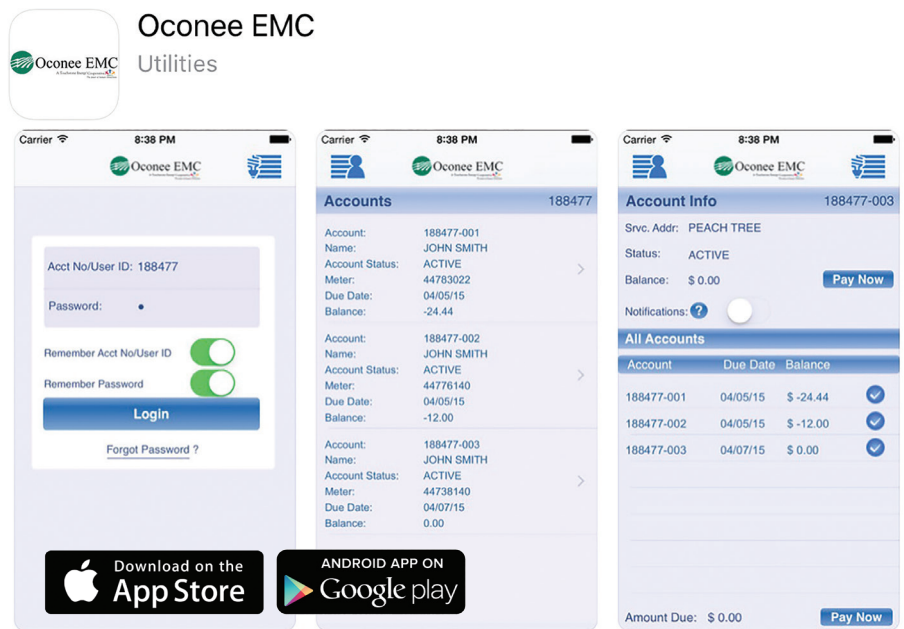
Oconee EMC
A Touchstone Energy Cooperative

Oconee EMC
Utilities

Carrier 8:38 PM
Oconee EMC

Acct No/User ID: 188477
Password: •
Remember Acct No/User ID
Remember Password
Login
Forgot Password ?

Carrier 8:38 PM
Oconee EMC
Accounts 188477

| | |
|---|---|
| Account: | 188477-001 |
| Name: | JOHN SMITH |
| Account Status: | ACTIVE |
| Meter: | 44783022 |
| Due Date: | 04/05/15 |
| Balance: | -24.44 |

| | |
|---|---|
| Account: | 188477-002 |
| Name: | JOHN SMITH |
| Account Status: | ACTIVE |
| Meter: | 44776140 |
| Due Date: | 04/05/15 |
| Balance: | -12.00 |

| | |
|---|---|
| Account: | 188477-003 |
| Name: | JOHN SMITH |
| Account Status: | ACTIVE |
| Meter: | 44738140 |
| Due Date: | 04/07/15 |
| Balance: | 0.00 |

Carrier 8:38 PM
Oconee EMC
Account Info 188477-003
Srvc. Addr: PEACH TREE
Status: ACTIVE
Balance: $ 0.00 Pay Now
Notifications: ?
All Accounts

| Account | Due Date | Balance |
|---|---|---|
| 188477-001 | 04/05/15 | $ -24.44 |
| 188477-002 | 04/05/15 | $ -12.00 |
| 188477-003 | 04/07/15 | $ 0.00 |

Amount Due: $ 0.00 Pay Now

Download on the App Store
ANDROID APP ON Google play